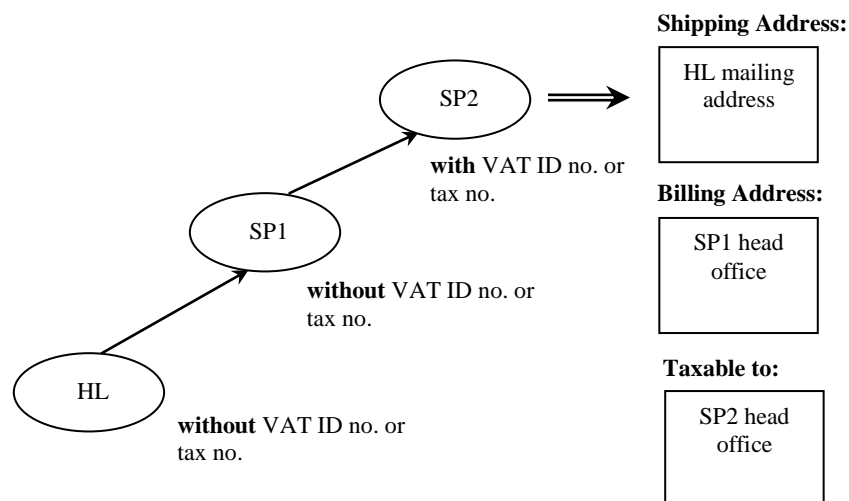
SP2

with VAT ID no. or tax no.

SP1

without VAT ID no. or tax no.

HL

without VAT ID no. or tax no.

Shipping Address:

HL mailing address

Billing Address:

SP1 head office

Taxable to:

SP2 head office